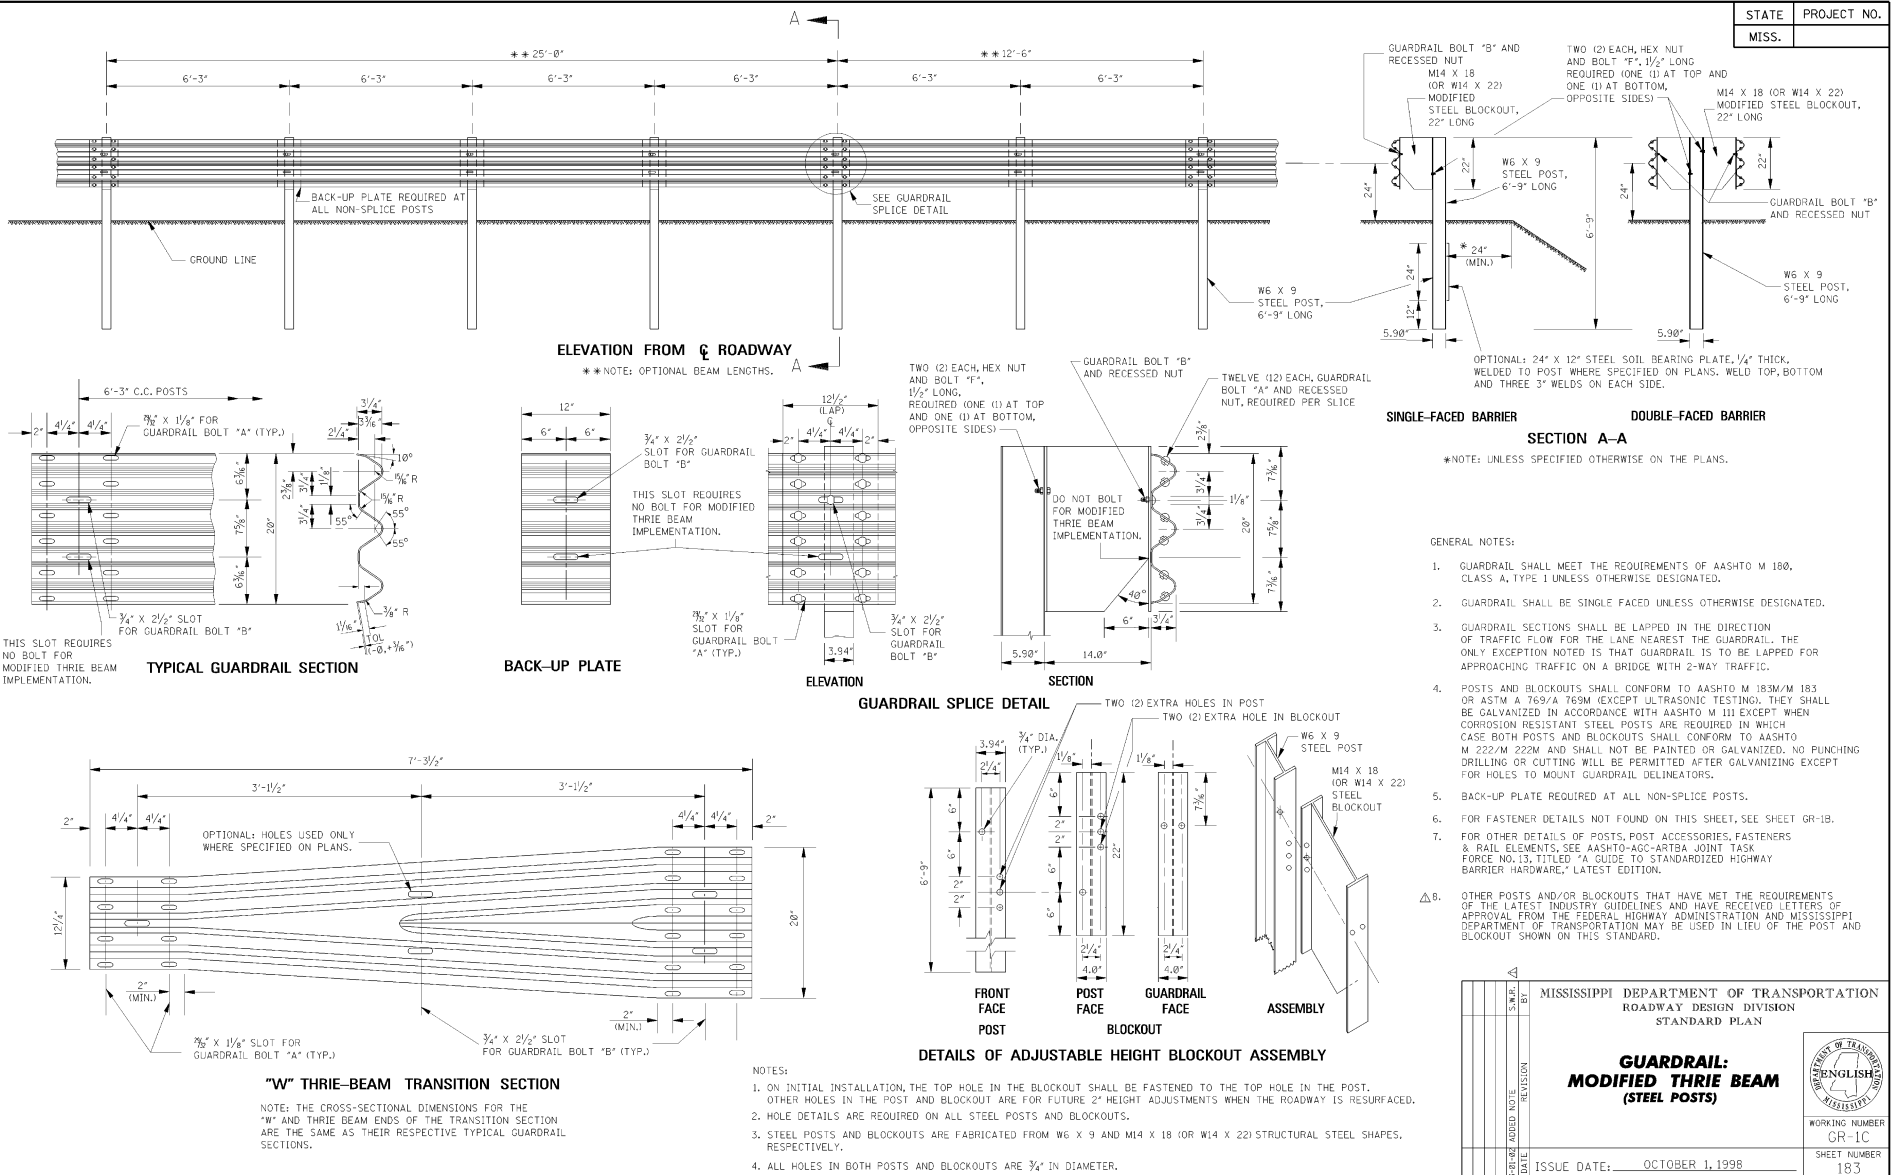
| STATE | PROJECT NO. |
|---|---|
| MISS. | |

A

∗∗25'-0"

∗∗12'-6"

6'-3"   6'-3"   6'-3"   6'-3"   6'-3"   6'-3"

BACK-UP PLATE REQUIRED AT ALL NON-SPLICE POSTS

SEE GUARDRAIL SPLICE DETAIL

GROUND LINE

W6 X 9 STEEL POST, 6'-9" LONG

ELEVATION FROM ℄ ROADWAY

∗∗NOTE: OPTIONAL BEAM LENGTHS.

A

GUARDRAIL BOLT "B" AND RECESSED NUT

M14 X 18 (OR W14 X 22) MODIFIED STEEL BLOCKOUT, 22" LONG

TWO (2) EACH, HEX NUT AND BOLT "F", $1^1/_2$" LONG REQUIRED (ONE (1) AT TOP AND ONE (1) AT BOTTOM, OPPOSITE SIDES)

M14 X 18 (OR W14 X 22) MODIFIED STEEL BLOCKOUT, 22" LONG

W6 X 9 STEEL POST, 6'-9" LONG

22"   24"   6'-9"   24"   12"   5.90"

∗24" (MIN.)

GUARDRAIL BOLT "B" AND RECESSED NUT

W6 X 9 STEEL POST, 6'-9" LONG

5.90"

OPTIONAL: 24" X 12" STEEL SOIL BEARING PLATE, $^1/_4$" THICK, WELDED TO POST WHERE SPECIFIED ON PLANS. WELD TOP, BOTTOM AND THREE 3" WELDS ON EACH SIDE.

SINGLE-FACED BARRIER

DOUBLE-FACED BARRIER

SECTION A-A

∗NOTE: UNLESS SPECIFIED OTHERWISE ON THE PLANS.

6'-3" C.C. POSTS

2"  $4^1/_4$"  $4^1/_4$"

$^{29}/_{32}$" X $1^1/_8$" FOR GUARDRAIL BOLT "A" (TYP.)

$3^1/_4$"  $3^3/_{16}$"  $2^1/_4$"  10°  $^{15}/_{16}$"R  $^{15}/_{16}$"R  55°  55°  55°  $^3/_8$" R  $1^1/_{16}$"  TOL (-0, +$^1/_{16}$")

$6^3/_{16}$"  $7^5/_8$"  $6^3/_{16}$"  20"  $2^3/_8$"  $3^1/_4$"  $1^1/_8$"  $3^1/_4$"

$^3/_4$" X $2^1/_2$" SLOT FOR GUARDRAIL BOLT "B"

THIS SLOT REQUIRES NO BOLT FOR MODIFIED THRIE BEAM IMPLEMENTATION.

TYPICAL GUARDRAIL SECTION

12"  6"  6"

$^3/_4$" X $2^1/_2$" SLOT FOR GUARDRAIL BOLT "B"

THIS SLOT REQUIRES NO BOLT FOR MODIFIED THRIE BEAM IMPLEMENTATION.

BACK-UP PLATE

$12^1/_2$" (LAP) ℄  2"  $4^1/_4$"  $4^1/_4$"  2"

$^{29}/_{32}$" X $1^1/_8$" SLOT FOR GUARDRAIL BOLT "A" (TYP.)

$^3/_4$" X $2^1/_2$" SLOT FOR GUARDRAIL BOLT "B"

3.94"

ELEVATION

TWO (2) EACH, HEX NUT AND BOLT "F", $1^1/_2$" LONG, REQUIRED (ONE (1) AT TOP AND ONE (1) AT BOTTOM, OPPOSITE SIDES)

GUARDRAIL BOLT "B" AND RECESSED NUT

TWELVE (12) EACH, GUARDRAIL BOLT "A" AND RECESSED NUT, REQUIRED PER SLICE

DO NOT BOLT FOR MODIFIED THRIE BEAM IMPLEMENTATION.

$2^3/_8$"  $7^3/_{16}$"  $3^1/_4$"  $1^1/_8$"  $3^1/_4$"  $7^5/_8$"  20"  $7^3/_{16}$"  40°  6"  $^3/_4$"

5.90"  14.0"

SECTION

GUARDRAIL SPLICE DETAIL

GENERAL NOTES:

1. GUARDRAIL SHALL MEET THE REQUIREMENTS OF AASHTO M 180, CLASS A, TYPE 1 UNLESS OTHERWISE DESIGNATED.

2. GUARDRAIL SHALL BE SINGLE FACED UNLESS OTHERWISE DESIGNATED.

3. GUARDRAIL SECTIONS SHALL BE LAPPED IN THE DIRECTION OF TRAFFIC FLOW FOR THE LANE NEAREST THE GUARDRAIL. THE ONLY EXCEPTION NOTED IS THAT GUARDRAIL IS TO BE LAPPED FOR APPROACHING TRAFFIC ON A BRIDGE WITH 2-WAY TRAFFIC.

4. POSTS AND BLOCKOUTS SHALL CONFORM TO AASHTO M 183M/M 183 OR ASTM A 769/A 769M (EXCEPT ULTRASONIC TESTING). THEY SHALL BE GALVANIZED IN ACCORDANCE WITH AASHTO M 111 EXCEPT WHEN CORROSION RESISTANT STEEL POSTS ARE REQUIRED IN WHICH CASE BOTH POSTS AND BLOCKOUTS SHALL CONFORM TO AASHTO M 222/M 222M AND SHALL NOT BE PAINTED OR GALVANIZED. NO PUNCHING DRILLING OR CUTTING WILL BE PERMITTED AFTER GALVANIZING EXCEPT FOR HOLES TO MOUNT GUARDRAIL DELINEATORS.

5. BACK-UP PLATE REQUIRED AT ALL NON-SPLICE POSTS.

6. FOR FASTENER DETAILS NOT FOUND ON THIS SHEET, SEE SHEET GR-1B.

7. FOR OTHER DETAILS OF POSTS, POST ACCESSORIES, FASTENERS & RAIL ELEMENTS, SEE AASHTO-AGC-ARTBA JOINT TASK FORCE NO. 13, TITLED "A GUIDE TO STANDARDIZED HIGHWAY BARRIER HARDWARE," LATEST EDITION.

8. OTHER POSTS AND/OR BLOCKOUTS THAT HAVE MET THE REQUIREMENTS OF THE LATEST INDUSTRY GUIDELINES AND HAVE RECEIVED LETTERS OF APPROVAL FROM THE FEDERAL HIGHWAY ADMINISTRATION AND MISSISSIPPI DEPARTMENT OF TRANSPORTATION MAY BE USED IN LIEU OF THE POST AND BLOCKOUT SHOWN ON THIS STANDARD.

7'-$3^1/_2$"

3'-$1^1/_2$"   3'-$1^1/_2$"

2"  $4^1/_4$"  $4^1/_4$"   $4^1/_4$"  $4^1/_4$"  2"

OPTIONAL: HOLES USED ONLY WHERE SPECIFIED ON PLANS.

$12^1/_4$"   20"

2" (MIN.)   2" (MIN.)

$^{29}/_{32}$" X $1^1/_8$" SLOT FOR GUARDRAIL BOLT "A" (TYP.)

$^3/_4$" X $2^1/_2$" SLOT FOR GUARDRAIL BOLT "B" (TYP.)

"W" THRIE-BEAM TRANSITION SECTION

NOTE: THE CROSS-SECTIONAL DIMENSIONS FOR THE "W" AND THRIE BEAM ENDS OF THE TRANSITION SECTION ARE THE SAME AS THEIR RESPECTIVE TYPICAL GUARDRAIL SECTIONS.

TWO (2) EXTRA HOLES IN POST

TWO (2) EXTRA HOLE IN BLOCKOUT

3.94"  $2^1/_4$"  $^3/_4$" DIA. (TYP.)  $1^1/_8$"  $1^1/_8$"

6"  6"  2"  2"  6'-9"  6"  2"  2"  6"  6"  22"  $7^3/_{16}$"

$2^1/_4$"  4.0"   $2^1/_4$"  4.0"

W6 X 9 STEEL POST

M14 X 18 (OR W14 X 22) STEEL BLOCKOUT

FRONT FACE   POST FACE   GUARDRAIL FACE   ASSEMBLY

POST   BLOCKOUT

DETAILS OF ADJUSTABLE HEIGHT BLOCKOUT ASSEMBLY

NOTES:

1. ON INITIAL INSTALLATION, THE TOP HOLE IN THE BLOCKOUT SHALL BE FASTENED TO THE TOP HOLE IN THE POST. OTHER HOLES IN THE POST AND BLOCKOUT ARE FOR FUTURE 2" HEIGHT ADJUSTMENTS WHEN THE ROADWAY IS RESURFACED.

2. HOLE DETAILS ARE REQUIRED ON ALL STEEL POSTS AND BLOCKOUTS.

3. STEEL POSTS AND BLOCKOUTS ARE FABRICATED FROM W6 X 9 AND M14 X 18 (OR W14 X 22) STRUCTURAL STEEL SHAPES, RESPECTIVELY.

4. ALL HOLES IN BOTH POSTS AND BLOCKOUTS ARE $^3/_4$" IN DIAMETER.

S.W.R.  BY   ADDED NOTE  REVISION   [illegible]-01-02  DATE

MISSISSIPPI DEPARTMENT OF TRANSPORTATION
ROADWAY DESIGN DIVISION
STANDARD PLAN

GUARDRAIL: MODIFIED THRIE BEAM (STEEL POSTS)

DEPARTMENT OF TRANSPORTATION ENGLISH MISSISSIPPI

WORKING NUMBER GR-1C

ISSUE DATE: OCTOBER 1, 1998

SHEET NUMBER 183